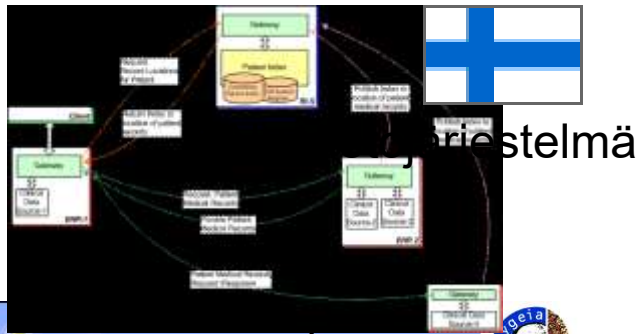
Gateway
Patient Index
Request Record Locations for Patient
Return Index to location of patient records
Client
Gateway
Clinical Data Source 1
EMR 1
Publish Index to location of patient medical records
Publish Index to
järjestelmä
Gateway
Clinical Data Source 2
Clinical Data Source 3
EMR 2
Request Patient Medical Records
Transfer Patient Medical Records
Patient Medical Records Request Response
Gateway
Clinical Data Source 4
geia